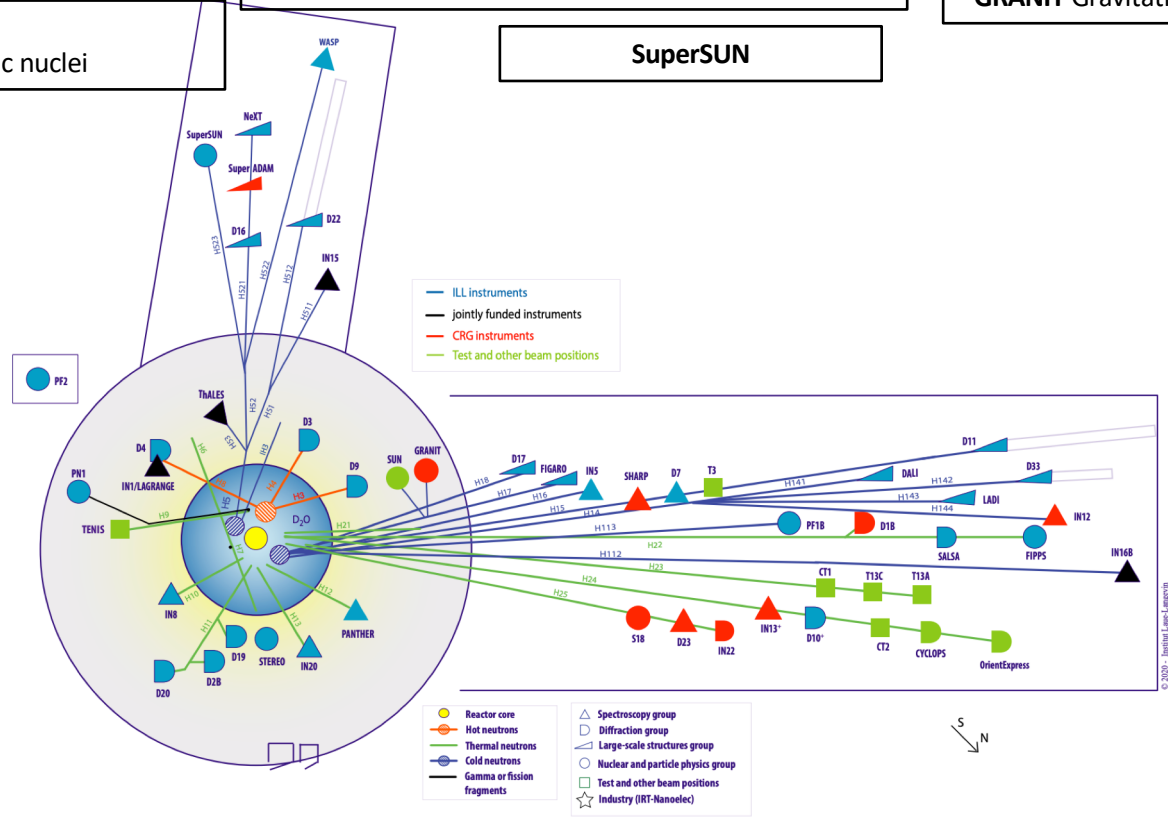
c nuclei

SuperSUN

GRANIT Gravitati

WASP
NeXT
SuperSUN
Super ADAM
D16
D22
IN15
H523
H521
H522
H512
H511

ILL instruments
jointly funded instruments
CRG instruments
Test and other beam positions

PF2
ThALES
H53
H52
H51
D3
D4
IN1/LAGRANGE
H6
IH3
H4
H3
D9
SUN
GRANIT
PN1
TENIS
H9
H5
$D_2O$
H21
IN8
H10
H11
H7
H12
PANTHER
D19
STEREO
H13
IN20
D20
D2B

D17
FIGARO
IN5
SHARP
D7
T3
H18
H17
H16
H15
H14
H113
H112
H22
H23
H24
H25
D11
DALI
D33
LADI
H141
H142
H143
H144
IN12
PF1B
D1B
SALSA
FIPPS
IN16B
CT1
T13C
T13A
S18
D23
IN22
IN13*
D10*
CT2
CYCLOPS
OrientExpress

Reactor core
Hot neutrons
Thermal neutrons
Cold neutrons
Gamma or fission fragments

Spectroscopy group
Diffraction group
Large-scale structures group
Nuclear and particle physics group
Test and other beam positions
Industry (IRT-Nanoelec)

S
N

© 2020 - Institut Laue-Langevin